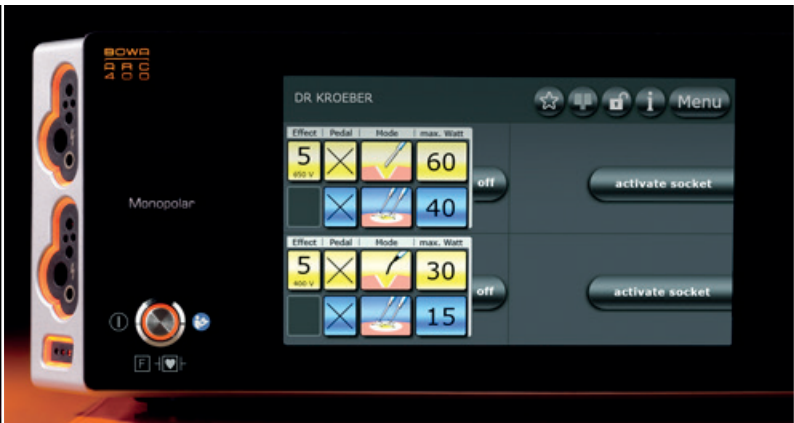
BOWA
ARC
400

Monopolar

DR KROEBER

Menu

| Effect | Pedal | Mode | max. Watt |
|---|---|---|---|
| 5 650 V | | | 60 |
| | | | 40 |

off

activate socket

| Effect | Pedal | Mode | max. Watt |
|---|---|---|---|
| 5 400 V | | | 30 |
| | | | 15 |

off

activate socket